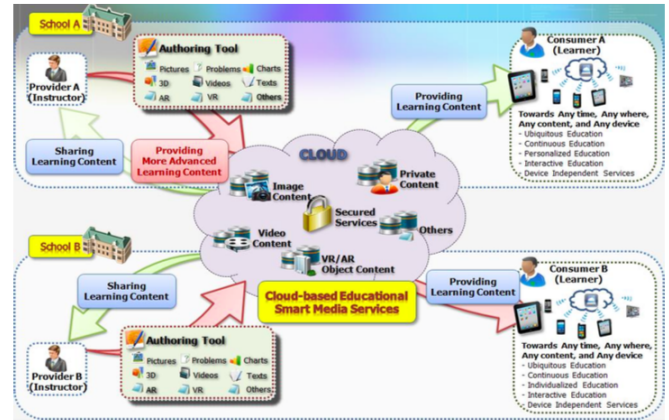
School A

Authoring Tool
Pictures Problems Charts
3D Videos Texts
AR VR Others

Provider A
(Instructor)

Consumer A
(Learner)

Providing
Learning Content

Towards Any time, Any where, Any content, and Any device
- Ubiquitous Education
- Continuous Education
- Personalized Education
- Interactive Education
- Device Independent Services

Sharing
Learning Content

Providing
More Advanced
Learning Content

CLOUD

Image
Content

Private
Content

Secured
Services

Others

Video
Content

VR/AR
Object Content

School B

Sharing
Learning Content

Cloud-based Educational
Smart Media Services

Providing
Learning Content

Consumer B
(Learner)

Authoring Tool
Pictures Problems Charts
3D Videos Texts
AR VR Others

Provider B
(Instructor)

Towards Any time, Any where, Any content, and Any device
- Ubiquitous Education
- Continuous Education
- Individualized Education
- Interactive Education
- Device Independent Services